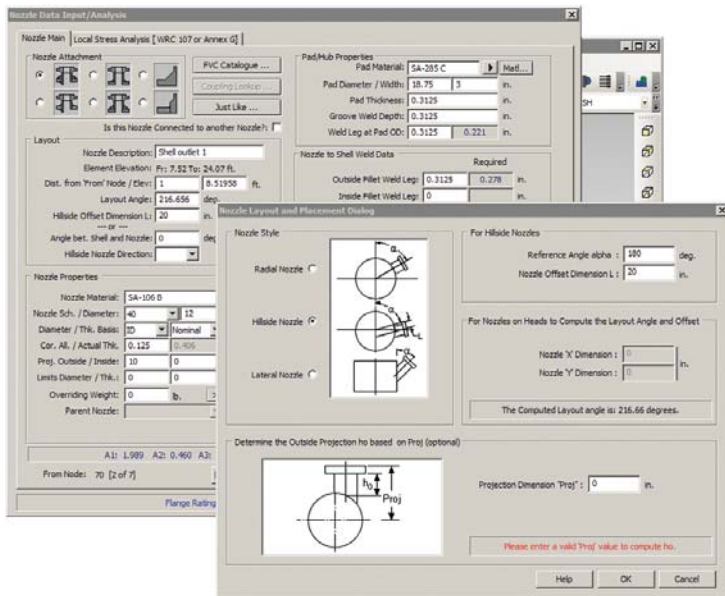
Nozzle Data Input/Analysis

Nozzle Main | Local Stress Analysis [WRC 107 or Annex G]

Nozzle Attachment

FVC Catalogue ...

Coupling Lookup ...

Just Like ...

Is this Nozzle Connected to another Nozzle?:

Layout

Nozzle Description: Shell outlet 1

Element Elevation: Fr: 7.52 To: 24.07 ft.

Dist. from 'From' Node / Elev: 1 8.51958 ft.

Layout Angle: 216.656 deg.

Hillside Offset Dimension L: 20 in.

--- or ---

Angle bet. Shell and Nozzle: 0 deg

Hillside Nozzle Direction:

Nozzle Properties

Nozzle Material: SA-106 B

Nozzle Sch. / Diameter: 40 12

Diameter / Thk. Basis: ID Nominal

Cor. All. / Actual Thk. 0.125 0.406

Proj. Outside / Inside: 10 0

Limits Diameter / Thk.: 0 0

Overriding Weight: 0 lb.

Parent Nozzle:

A1: 1.989 A2: 0.460 A3:

From Node: 70 [2 of 7]

Flange Rating

Pad/Hub Properties

Pad Material: SA-285 C Matl...

Pad Diameter / Width: 18.75 3 in.

Pad Thickness: 0.3125 in.

Groove Weld Depth: 0.3125 in.

Weld Leg at Pad OD: 0.3125 0.221 in.

Nozzle to Shell Weld Data

Required

Outside Fillet Weld Leg: 0.3125 0.278 in.

Inside Fillet Weld Leg: 0 in.

SH

Nozzle Layout and Placement Dialog

Nozzle Style

Radial Nozzle

Hillside Nozzle

Lateral Nozzle

α

L

For Hillside Nozzles

Reference Angle alpha : 180 deg.

Nozzle Offset Dimension L : 20 in.

For Nozzles on Heads to Compute the Layout Angle and Offset

Nozzle 'X' Dimension : 0

Nozzle 'Y' Dimension : 0

in.

The Computed Layout angle is: 216.66 degrees.

Determine the Outside Projection ho based on Proj (optional)

$h_0$

Proj

Projection Dimension "Proj" : 0 in.

Please enter a valid 'Proj' value to compute ho.

Help OK Cancel